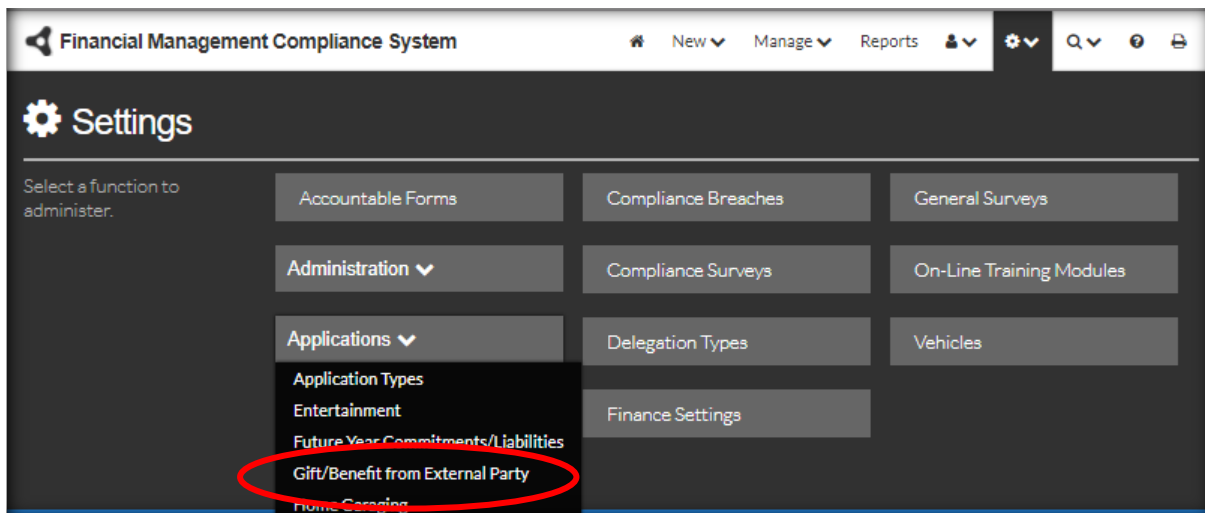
Financial Management Compliance System

New Manage Reports

Settings

Select a function to administer.

Accountable Forms

Compliance Breaches

General Surveys

Administration

Compliance Surveys

On-Line Training Modules

Applications

Delegation Types

Vehicles

Application Types
Entertainment
Future Year Commitments/Liabilities
Gift/Benefit from External Party
Home Garaging

Finance Settings